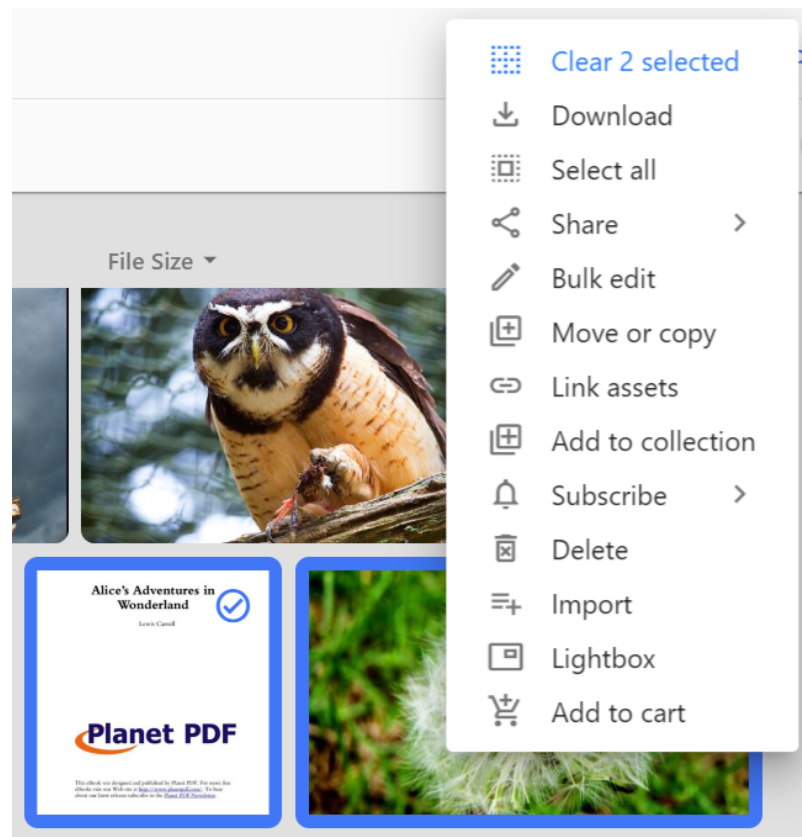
File Size

Alice's Adventures in Wonderland

Lewis Carroll

Planet PDF

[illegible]

Clear 2 selected
Download
Select all
Share
Bulk edit
Move or copy
Link assets
Add to collection
Subscribe
Delete
Import
Lightbox
Add to cart